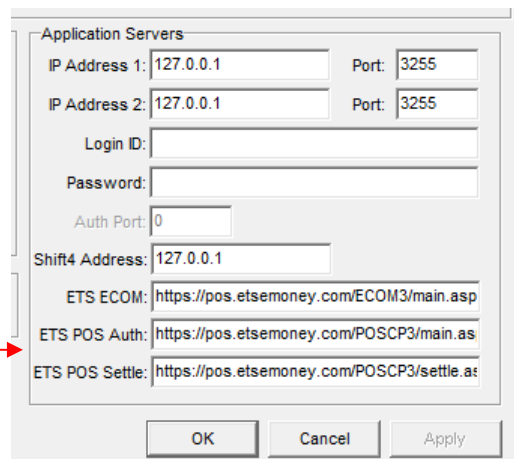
Application Servers

IP Address 1: 127.0.0.1 Port: 3255

IP Address 2: 127.0.0.1 Port: 3255

Login ID:

Password:

Auth Port: 0

Shift4 Address: 127.0.0.1

ETS ECOM: https://pos.etsemoney.com/ECOM3/main.asp

ETS POS Auth: https://pos.etsemoney.com/POSCP3/main.as

ETS POS Settle: https://pos.etsemoney.com/POSCP3/settle.as

OK Cancel Apply